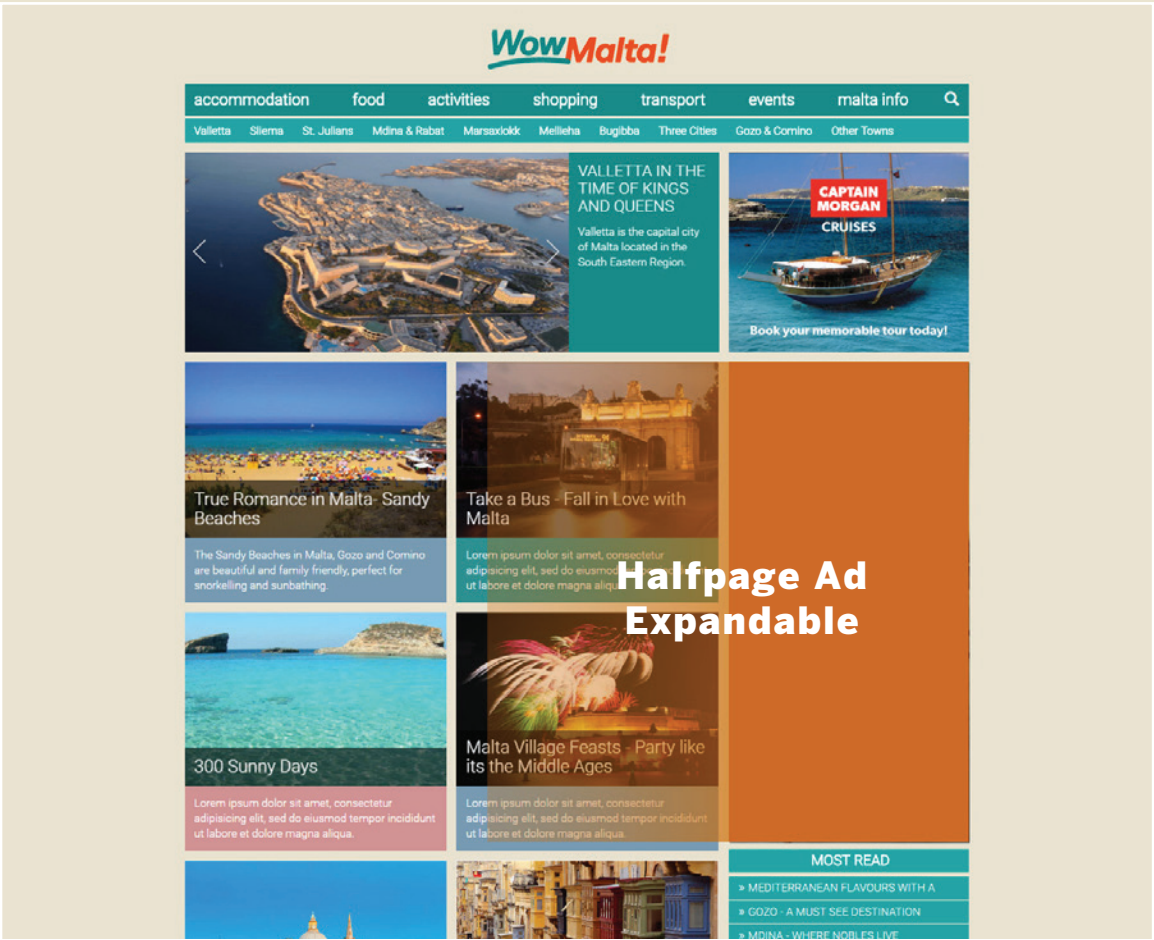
WowMalta!

accommodation food activities shopping transport events malta info

Valletta Sliema St. Julians Mdina & Rabat Marsaxlokk Mellieha Bugibba Three Cities Gozo & Comino Other Towns

VALLETTA IN THE TIME OF KINGS AND QUEENS

Valletta is the capital city of Malta located in the South Eastern Region.

CAPTAIN MORGAN CRUISES

Book your memorable tour today!

True Romance in Malta- Sandy Beaches

The Sandy Beaches in Malta, Gozo and Comino are beautiful and family friendly, perfect for snorkelling and sunbathing.

Take a Bus - Fall in Love with Malta

Lorem ipsum dolor sit amet, consectetur adipisicing elit, sed do eiusmod tempor incididunt ut labore et dolore magna aliqua.

Halfpage Ad Expandable

300 Sunny Days

Lorem ipsum dolor sit amet, consectetur adipisicing elit, sed do eiusmod tempor incididunt ut labore et dolore magna aliqua.

Malta Village Feasts - Party like its the Middle Ages

Lorem ipsum dolor sit amet, consectetur adipisicing elit, sed do eiusmod tempor incididunt ut labore et dolore magna aliqua.

MOST READ

» MEDITERRANEAN FLAVOURS WITH A

» GOZO - A MUST SEE DESTINATION

» MDINA - WHERE NOBLES LIVE